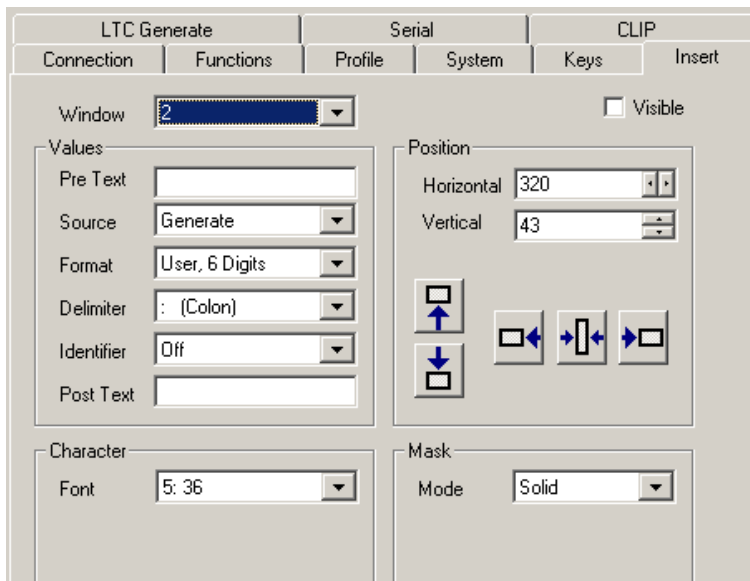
LTC Generate | Serial | CLIP
Connection | Functions | Profile | System | Keys | Insert

Window 2
Visible

Values
Pre Text
Source Generate
Format User, 6 Digits
Delimiter : (Colon)
Identifier Off
Post Text

Position
Horizontal 320
Vertical 43

Character
Font 5: 36

Mask
Mode Solid